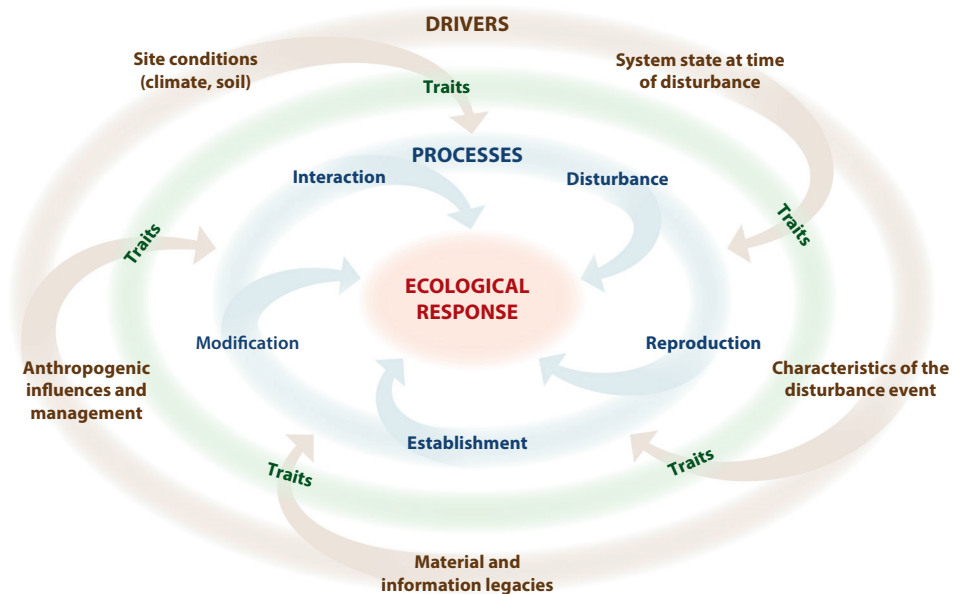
DRIVERS

Site conditions (climate, soil)

Traits

System state at time of disturbance

PROCESSES

Interaction

Disturbance

Traits

Traits

ECOLOGICAL RESPONSE

Modification

Reproduction

Anthropogenic influences and management

Characteristics of the disturbance event

Establishment

Traits

Traits

Material and information legacies